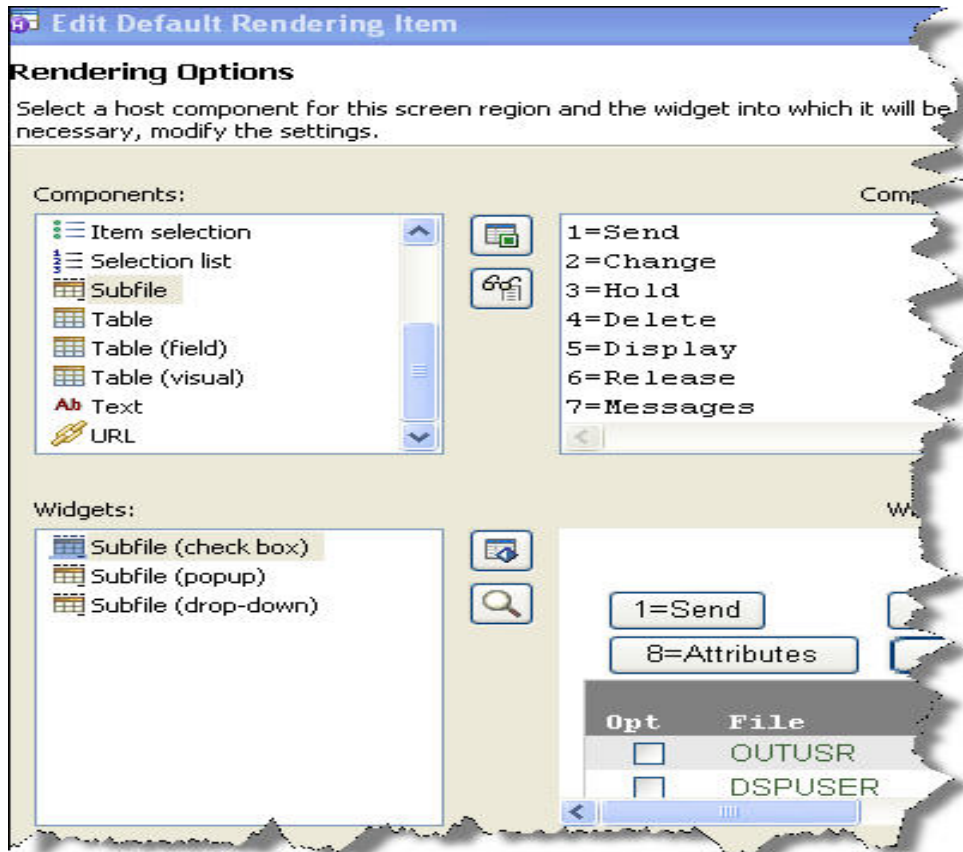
Edit Default Rendering Item

Rendering Options

Select a host component for this screen region and the widget into which it will be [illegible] necessary, modify the settings.

Components:

Com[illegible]

Item selection
Selection list
Subfile
Table
Table (field)
Table (visual)
Text
URL

1=Send
2=Change
3=Hold
4=Delete
5=Display
6=Release
7=Messages

Widgets:

W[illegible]

Subfile (check box)
Subfile (popup)
Subfile (drop-down)

1=Send
8=Attributes

| Opt | File |
|---|---|
| ☐ | OUTUSR |
| ☐ | DSPUSER |